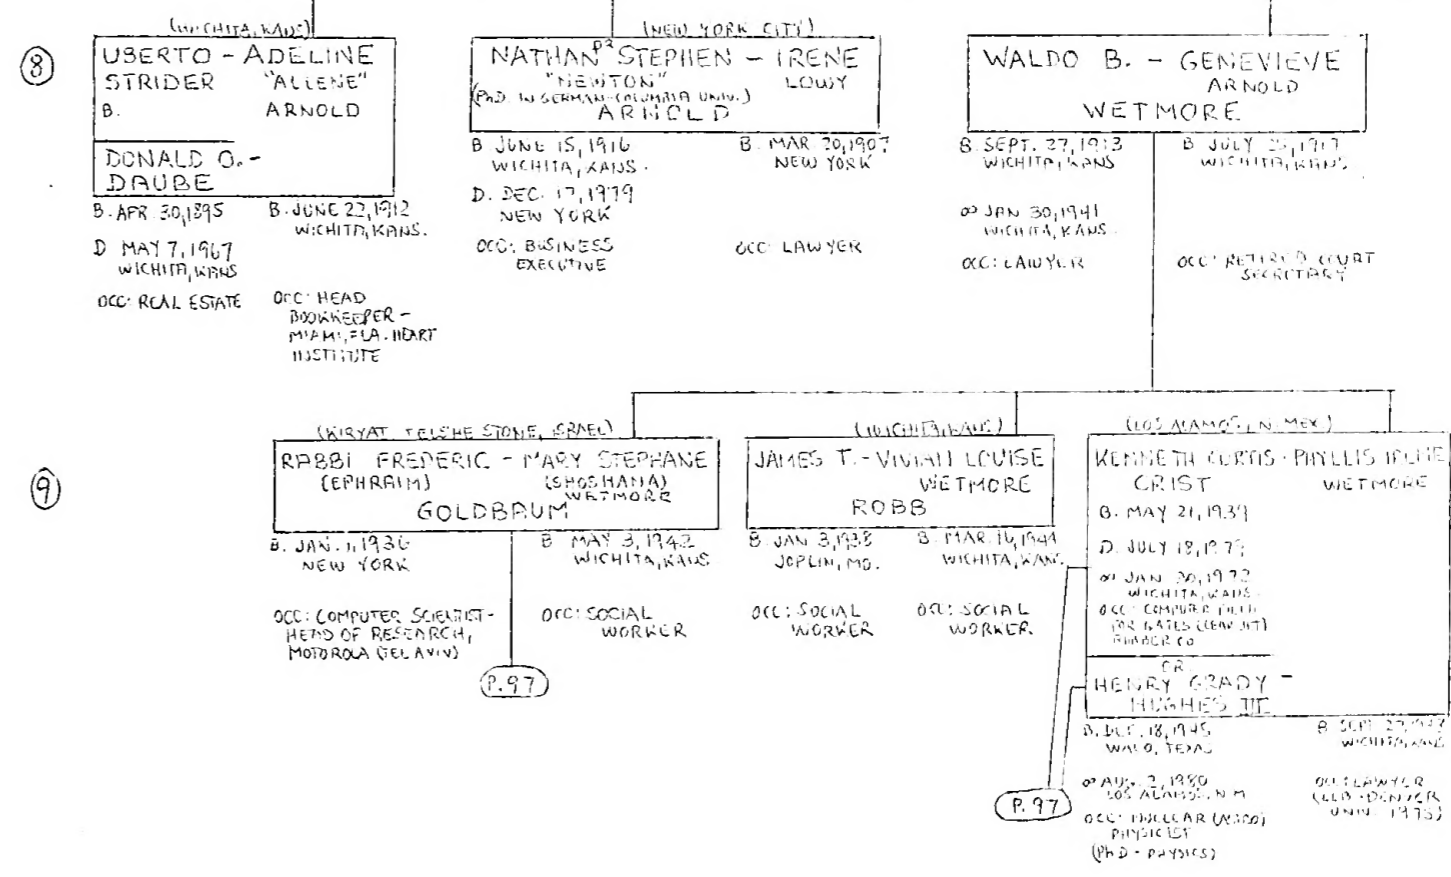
(8)

(WICHITA, KANS.)
UBERTO - ADELINE
STRIDER "ALLENE"
B. ARNOLD

DONALD O. -
DAUBE

B. APR. 30, 1895
D. MAY 7, 1967
WICHITA, KANS.
OCC: REAL ESTATE

B. JUNE 22, 1912
WICHITA, KANS.
OCC: HEAD BOOKKEEPER - MIAMI, FLA. HEART INSTITUTE

(NEW YORK CITY)
NATHAN$^{P2}$ STEPHEN - IRENE
"NEWTON" LOWY
(PhD. IN GERMAN - COLUMBIA UNIV.)
ARNOLD

B. JUNE 15, 1916
WICHITA, KANS.
D. DEC. 17, 1979
NEW YORK
OCC: BUSINESS EXECUTIVE

B. MAR. 20, 1907
NEW YORK
OCC: LAWYER

WALDO B. - GENEVIEVE
ARNOLD
WETMORE

B. SEPT. 27, 1913
WICHITA, KANS.
∞ JAN. 30, 1941
WICHITA, KANS.
OCC: LAWYER

B. JULY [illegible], 1917
WICHITA, KANS.
OCC: RETIRED COURT SECRETARY

(9)

(KIRYAT TELSHE STONE, ISRAEL)
RABBI FREDERIC - MARY STEPHANE
(EPHRAIM) (SHOSHANA)
WETMORE
GOLDBAUM

B. JAN. 1, 1936
NEW YORK
OCC: COMPUTER SCIENTIST - HEAD OF RESEARCH, MOTOROLA (TEL AVIV)

B. MAY 3, 1942
WICHITA, KANS.
OCC: SOCIAL WORKER

(P. 97)

(WICHITA, KANS.)
JAMES T. - VIVIAN LOUISE
WETMORE
ROBB

B. JAN. 3, 1938
JOPLIN, MO.
OCC: SOCIAL WORKER

B. MAR. 16, 1944
WICHITA, KANS.
OCC: SOCIAL WORKER

(LOS ALAMOS, N. MEX.)
KENNETH CURTIS - PHYLLIS IRENE
CRIST WETMORE
B. MAY 21, 1939
D. JULY 18, 1979
∞ JAN. 30, 1972
WICHITA, KANS.
OCC: COMPUTER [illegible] FOR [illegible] (LEAVITT) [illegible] CO.

OR.
HENRY GRADY -
HUGHES III

B. DEC. 18, 1945
WACO, TEXAS
∞ AUG. 2, 1980
LOS ALAMOS, N.M.
OCC: NUCLEAR (WEAPON) PHYSICIST
(PhD - PHYSICS)

B. SEPT. 27, 1947
WICHITA, KANS.
OCC: LAWYER
(LLB - DENVER UNIV. 1975)

(P. 97)